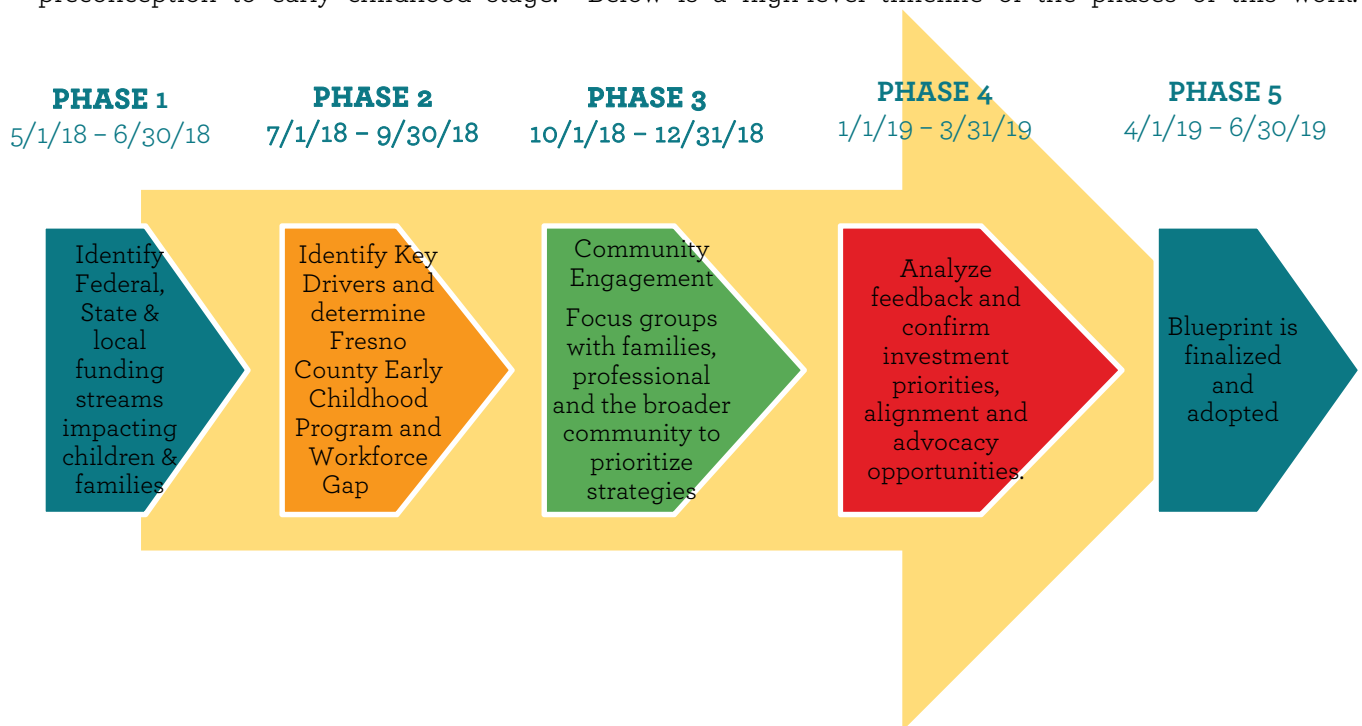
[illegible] preconception to early childhood stage. Below is a high-level timeline of the phases of this work.

PHASE 1
5/1/18 – 6/30/18

PHASE 2
7/1/18 – 9/30/18

PHASE 3
10/1/18 – 12/31/18

PHASE 4
1/1/19 – 3/31/19

PHASE 5
4/1/19 – 6/30/19

Identify Federal, State & local funding streams impacting children & families

Identify Key Drivers and determine Fresno County Early Childhood Program and Workforce Gap

Community Engagement
Focus groups with families, professional and the broader community to prioritize strategies

Analyze feedback and confirm investment priorities, alignment and advocacy opportunities.

Blueprint is finalized and adopted